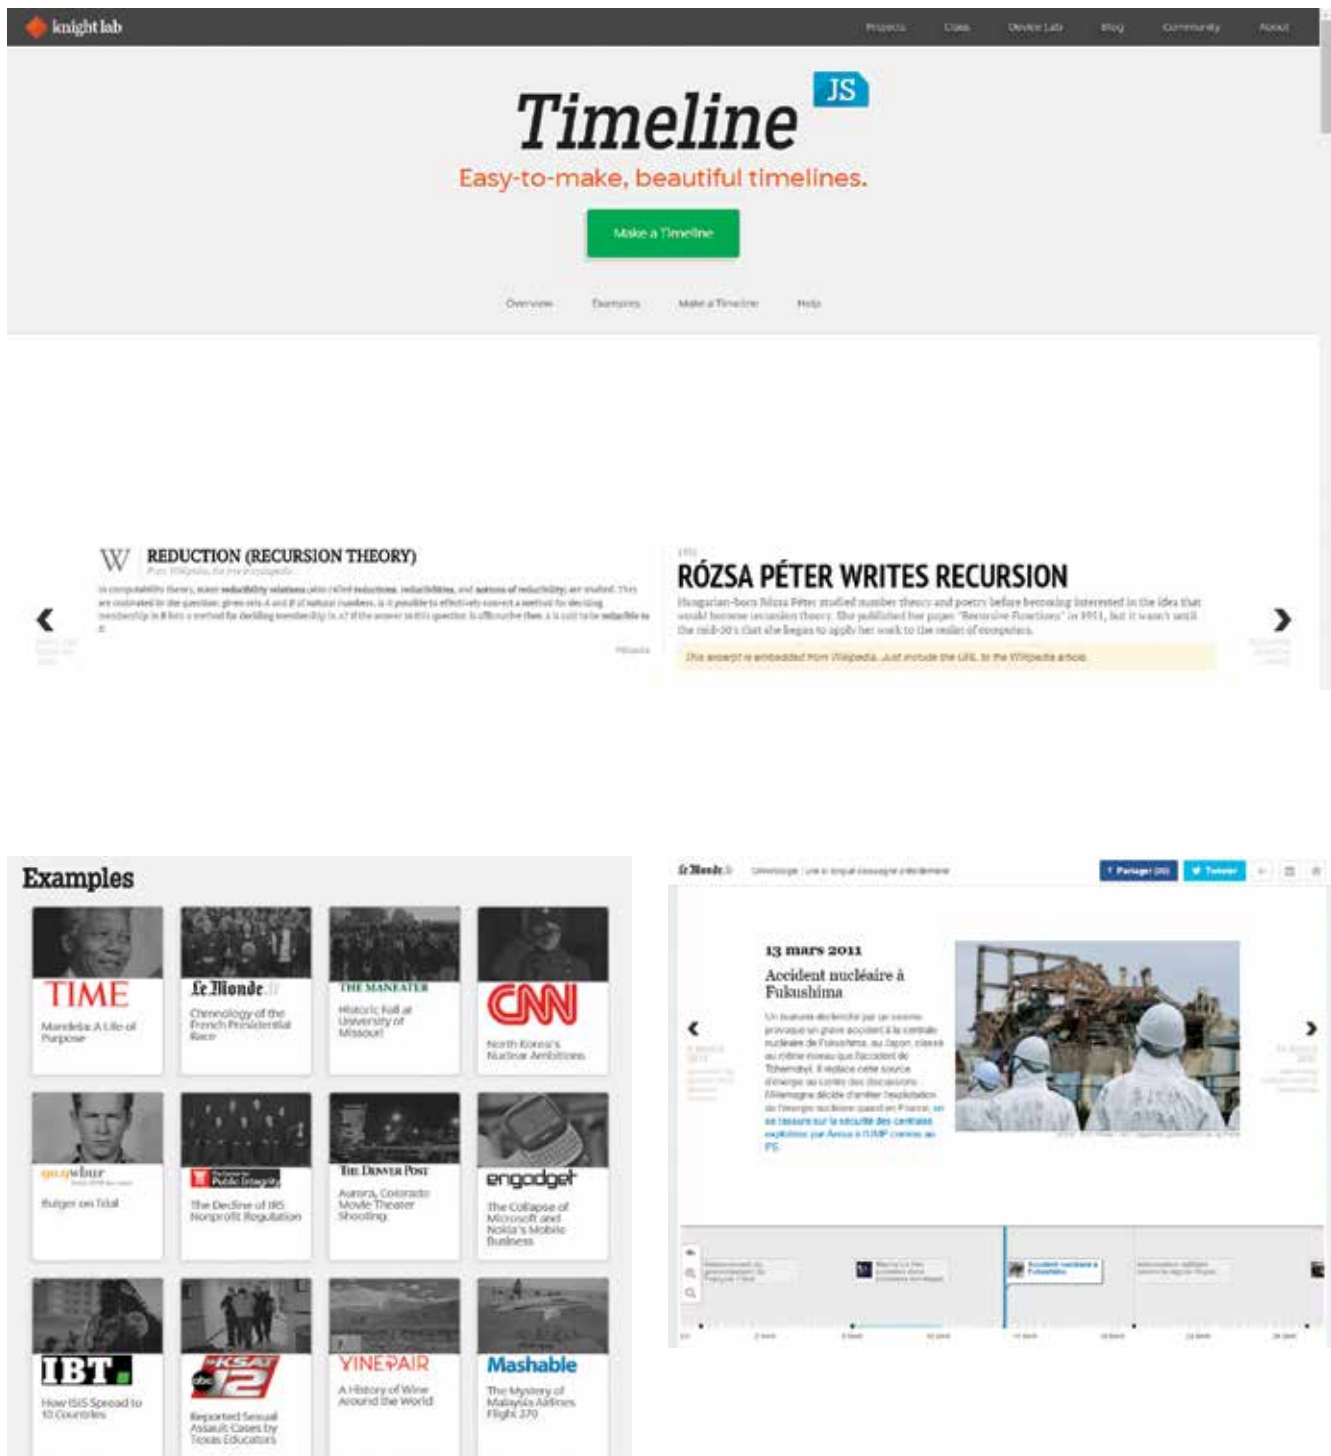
knightlab

Projects Class Device Lab Blog Community About

Timeline JS

Easy-to-make, beautiful timelines.

Make a Timeline

Overview Examples Make a Timeline Help

W REDUCTION (RECURSION THEORY)

From Wikipedia, the free encyclopedia

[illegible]

Wikipedia

1951

RÓZSA PÉTER WRITES RECURSION

Hungarian-born Rózsa Péter studied number theory and poetry before becoming interested in the idea that would become recursion theory. She published her paper "Recursive Functions" in 1951, but it wasn't until the mid-30's that she began to apply her work to the realm of computers.

This excerpt is embedded from Wikipedia. Just include the URL to the Wikipedia article.

Examples

TIME
Mandela: A Life of Purpose

Le Monde.fr
Chronology of the French Presidential Race

THE MANEATER
Historic Fall at University of Missouri

CNN
North Korea's Nuclear Ambitions

90.9 wbur
Bulger on Trial

The Center for Public Integrity
The Decline of IRS Nonprofit Regulation

The Denver Post
Aurora, Colorado Movie Theater Shooting

engadget
The Collapse of Microsoft and Nokia's Mobile Business

IBT
How ISIS Spread to 10 Countries

KSAT 12
Reported Sexual Assault Cases by Texas Educators

VINEPAIR
A History of Wine Around the World

Mashable
The Mystery of Malaysia Airlines Flight 370

Le Monde.fr Chronologie | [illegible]

Partager (20) Tweeter

13 mars 2011

Accident nucléaire à Fukushima

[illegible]

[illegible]